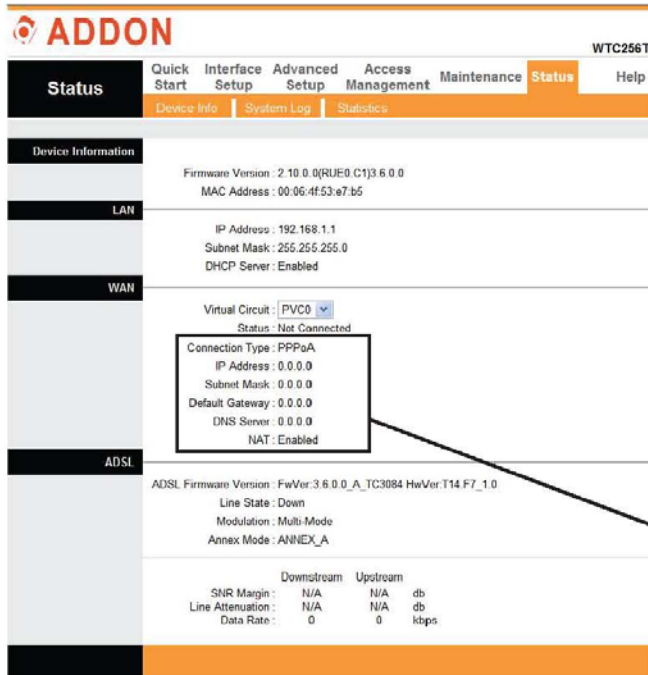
ADDON

WTC256T

Status

Quick Start | Interface Setup | Advanced Setup | Access Management | Maintenance | Status | Help

Device Info | System Log | Statistics

Device Information

Firmware Version : 2.10.0.0(RUE0.C1)3.6.0.0
MAC Address : 00:06:4f:53:e7:b5

LAN

IP Address : 192.168.1.1
Subnet Mask : 255.255.255.0
DHCP Server : Enabled

WAN

Virtual Circuit : PVC0
Status : Not Connected
Connection Type : PPPoA
IP Address : 0.0.0.0
Subnet Mask : 0.0.0.0
Default Gateway : 0.0.0.0
DNS Server : 0.0.0.0
NAT : Enabled

ADSL

ADSL Firmware Version : FwVer:3.6.0.0_A_TC3084 HwVer:T14.F7_1.0
Line State : Down
Modulation : Multi-Mode
Annex Mode : ANNEX_A

| | Downstream | Upstream | |
|---|---|---|---|
| SNR Margin : | N/A | N/A | db |
| Line Attenuation : | N/A | N/A | db |
| Data Rate : | 0 | 0 | kbps |